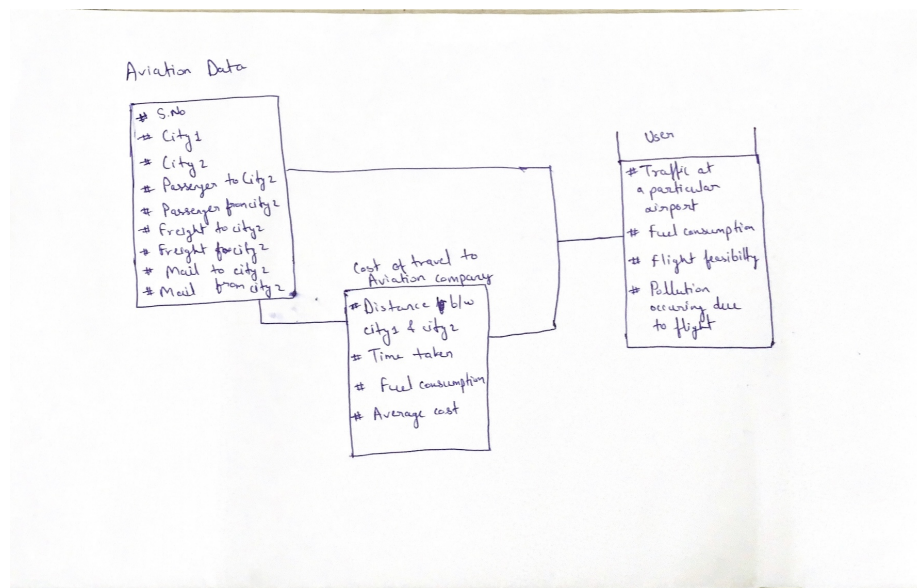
Aviation Data

# S.No
# City 1
# City 2
# Passenger to City 2
# Passenger from city 2
# Freight to city 2
# Freight for city 2
# Mail to city 2
# Mail from city 2

Cost of travel to Aviation company

# Distance b/w city 1 & city 2
# Time taken
# Fuel consumption
# Average cost

User

# Traffic at a particular airport
# Fuel consumption
# flight feasibilty
# Pollution occuring due to flight